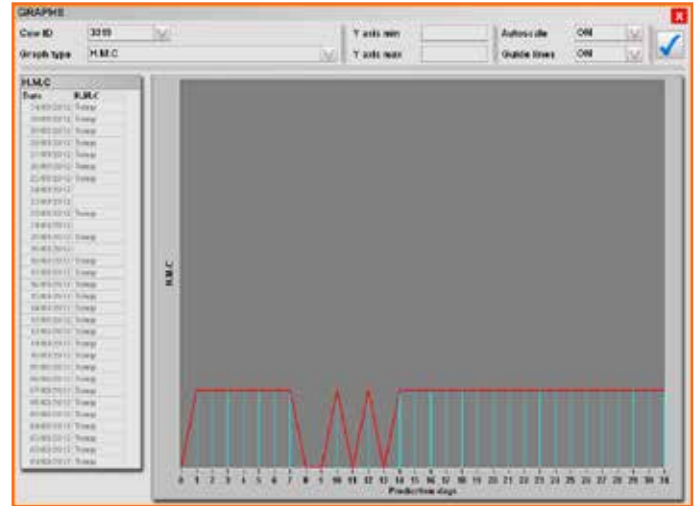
GRAPHS

Cow ID 3319

Graph type H.M.C

Y axis min

Y axis max

Autoscale ON

Guide lines ON

H.M.C

| Date | H.M.C |
|---|---|
| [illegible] | Temp |
| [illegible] | Temp |
| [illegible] | Temp |
| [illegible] | Temp |
| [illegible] | Temp |
| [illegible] | Temp |
| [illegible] | Temp |
| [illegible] | |
| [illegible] | |
| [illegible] | Temp |
| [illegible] | |
| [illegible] | Temp |
| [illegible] | |
| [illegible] | Temp |
| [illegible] | Temp |
| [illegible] | Temp |
| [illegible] | Temp |
| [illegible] | Temp |
| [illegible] | Temp |
| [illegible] | Temp |
| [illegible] | Temp |
| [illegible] | Temp |
| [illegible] | Temp |
| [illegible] | Temp |
| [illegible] | Temp |
| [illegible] | Temp |
| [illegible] | Temp |
| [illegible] | Temp |
| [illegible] | Temp |
| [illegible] | Temp |
| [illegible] | Temp |
| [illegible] | Temp |

H.M.C

0 1 2 3 4 5 6 7 8 9 10 11 12 13 14 15 16 17 18 19 20 21 22 23 24 25 26 27 28 29 30

Prediction days